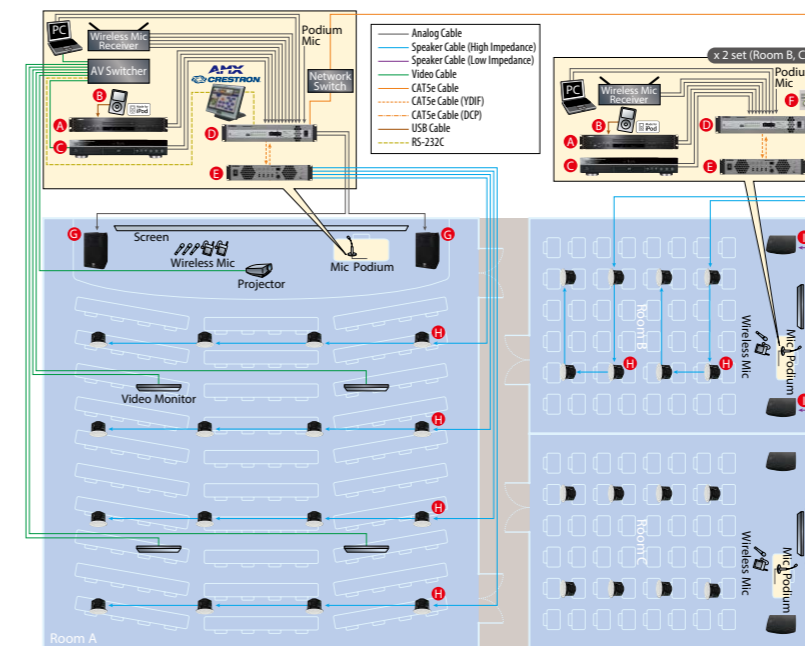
PC
Wireless Mic Receiver
Podium Mic
AV Switcher
B
AMX
CRESTRON
Network Switch
A
C
D
E

Analog Cable
Speaker Cable (High Impedance)
Speaker Cable (Low Impedance)
Video Cable
CAT5e Cable
CAT5e Cable (YDIF)
CAT5e Cable (DCP)
USB Cable
RS-232C

x 2 set (Room B, C
PC
Wireless Mic Receiver
Podiu Mic
B
F
A
D
C
E

G
Screen
G
Wireless Mic
Mic Podium
Projector
H
Video Monitor
H
H
H
Room A

Room B
H
H
Wireless Mic
Mic Podium

Room C
Wireless Mic
Mic Podium